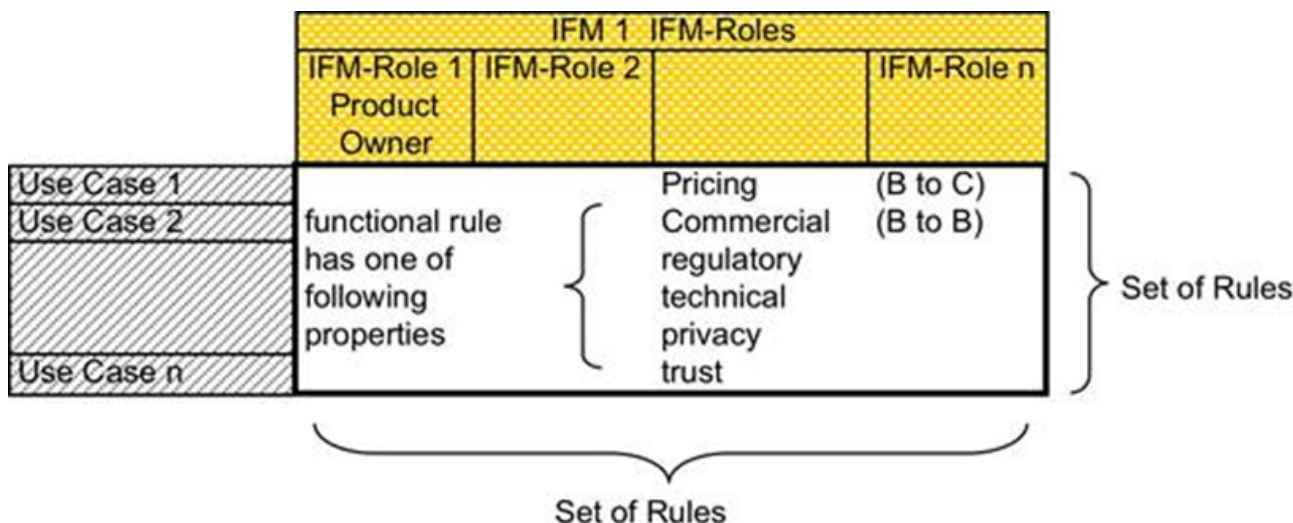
IFM 1 IFM-Roles

| IFM-Role 1 Product Owner | IFM-Role 2 | | IFM-Role n |
|---|---|---|---|

Use Case 1
Use Case 2
Use Case n

functional rule has one of following properties

Pricing (B to C)
Commercial (B to B)
regulatory
technical
privacy
trust

Set of Rules

Set of Rules